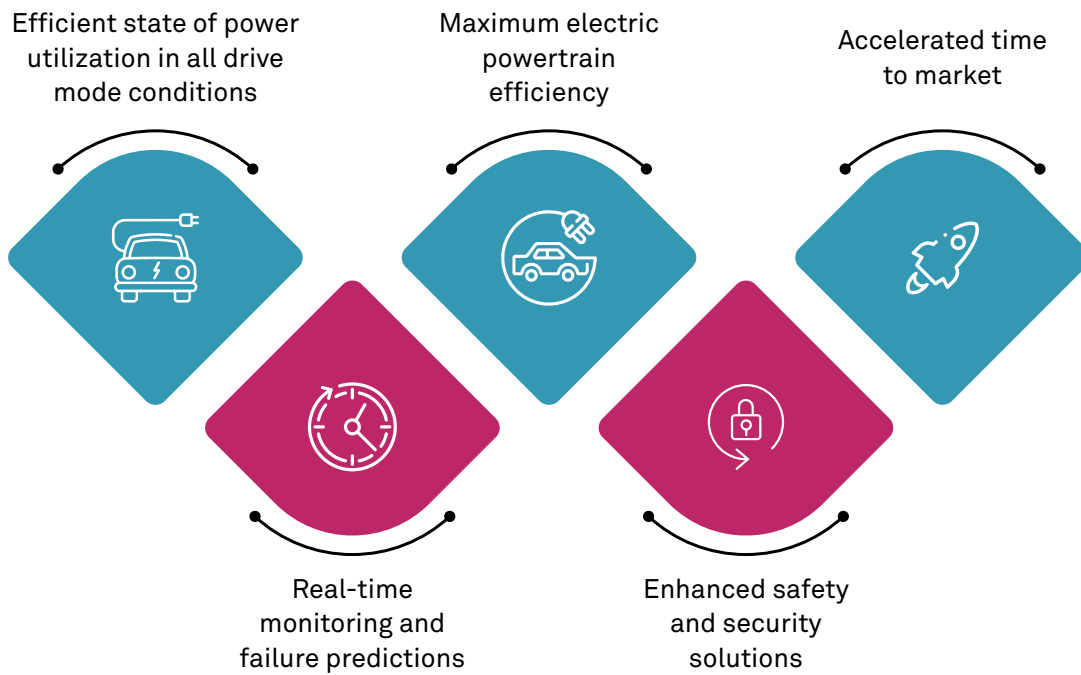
Efficient state of power utilization in all drive mode conditions

Maximum electric powertrain efficiency

Accelerated time to market

Real-time monitoring and failure predictions

Enhanced safety and security solutions